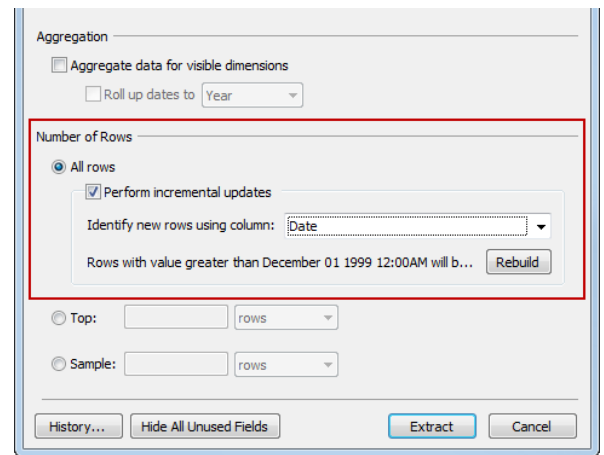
Aggregation

Aggregate data for visible dimensions

Roll up dates to Year

Number of Rows

All rows

Perform incremental updates

Identify new rows using column: Date

Rows with value greater than December 01 1999 12:00AM will b... Rebuild

Top: rows

Sample: rows

History... Hide All Unused Fields Extract Cancel